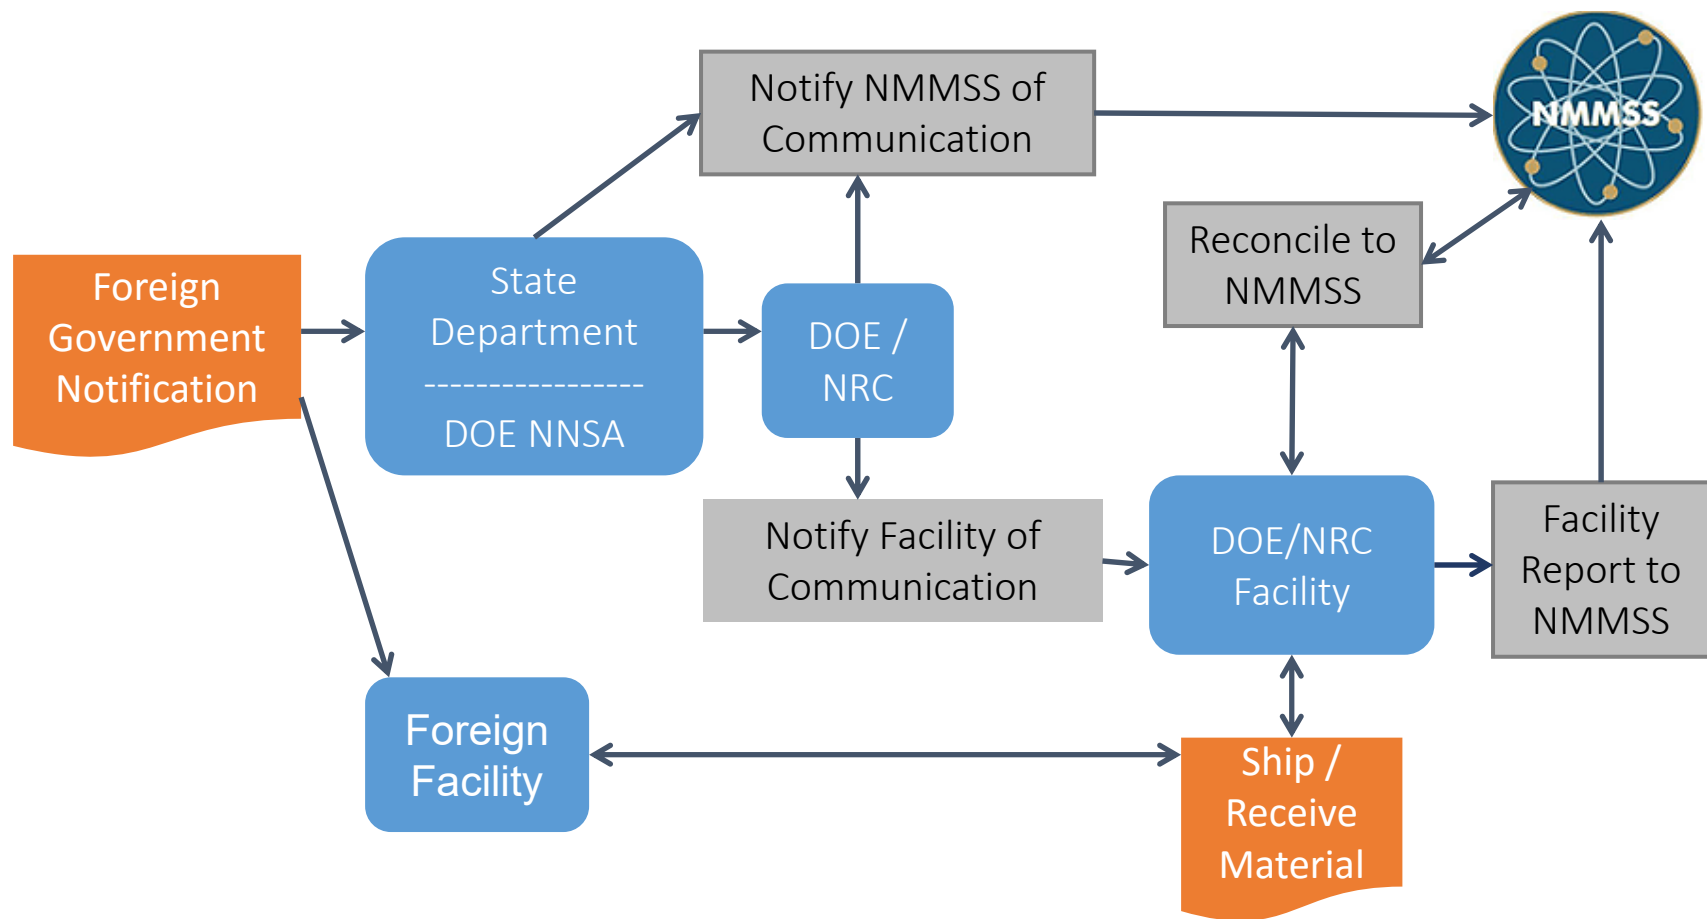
Foreign Government Notification

State Department
----------------
DOE NNSA

Notify NMMSS of Communication

DOE / NRC

NMMSS

Reconcile to NMMSS

Notify Facility of Communication

DOE/NRC Facility

Facility Report to NMMSS

Foreign Facility

Ship / Receive Material